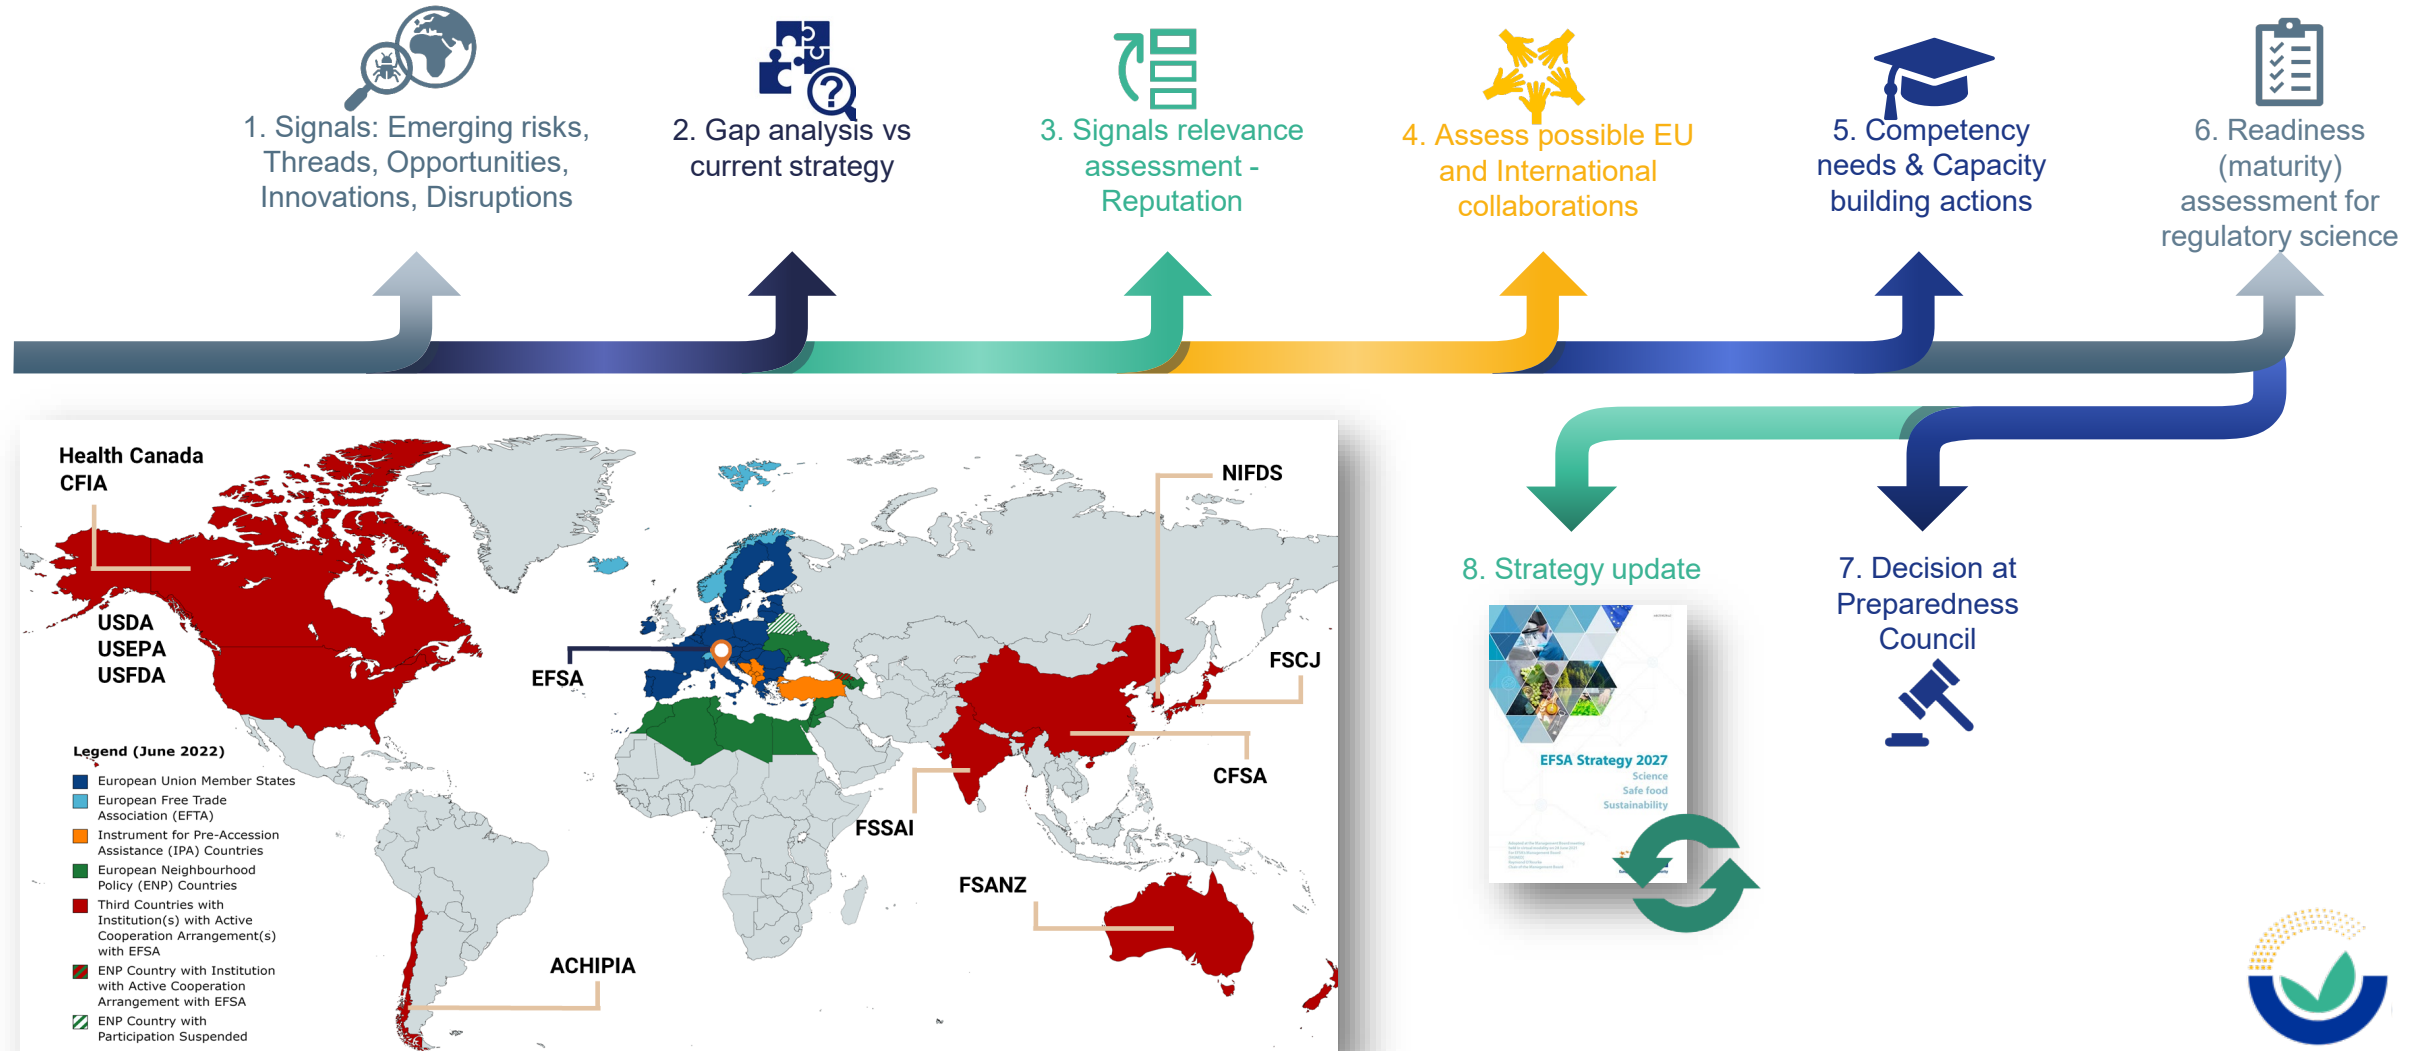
1. Signals: Emerging risks, Threads, Opportunities, Innovations, Disruptions

2. Gap analysis vs current strategy

3. Signals relevance assessment - Reputation

4. Assess possible EU and International collaborations

5. Competency needs & Capacity building actions

6. Readiness (maturity) assessment for regulatory science

Health Canada
CFIA

USDA
USEPA
USFDA

EFSA

NIFDS

FSCJ

CFSA

FSSAI

FSANZ

ACHIPIA

Legend (June 2022)
European Union Member States
European Free Trade Association (EFTA)
Instrument for Pre-Accession Assistance (IPA) Countries
European Neighbourhood Policy (ENP) Countries
Third Countries with Institution(s) with Active Cooperation Arrangement(s) with EFSA
ENP Country with Institution with Active Cooperation Arrangement with EFSA
ENP Country with Participation Suspended

8. Strategy update

EFSA Strategy 2027
Science
Safe food
Sustainability

7. Decision at Preparedness Council